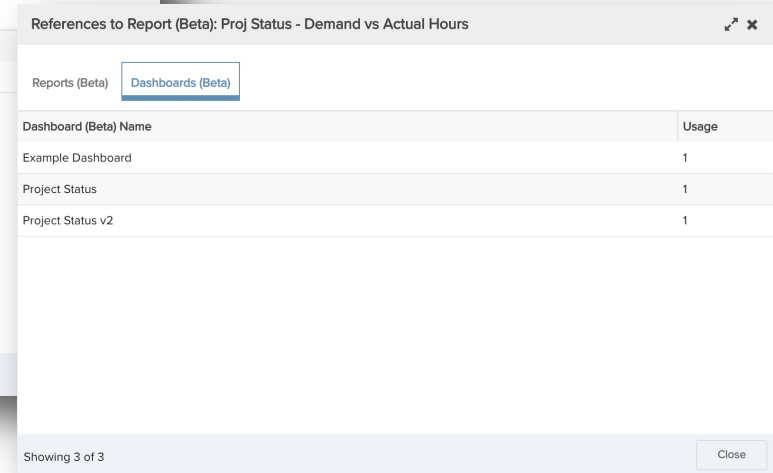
References to Report (Beta): Proj Status - Demand vs Actual Hours

Reports (Beta) Dashboards (Beta)

| Dashboard (Beta) Name | Usage |
|---|---|
| Example Dashboard | 1 |
| Project Status | 1 |
| Project Status v2 | 1 |

Showing 3 of 3

Close